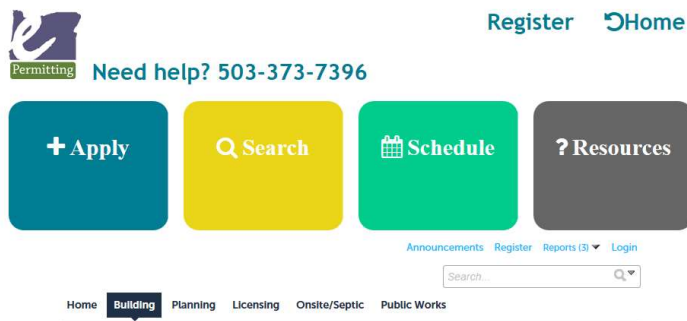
e
Permitting

Register Home

Need help? 503-373-7396

Apply

Search

Schedule

? Resources

Announcements Register Reports (3) Login

Search...

Home Building Planning Licensing Onsite/Septic Public Works